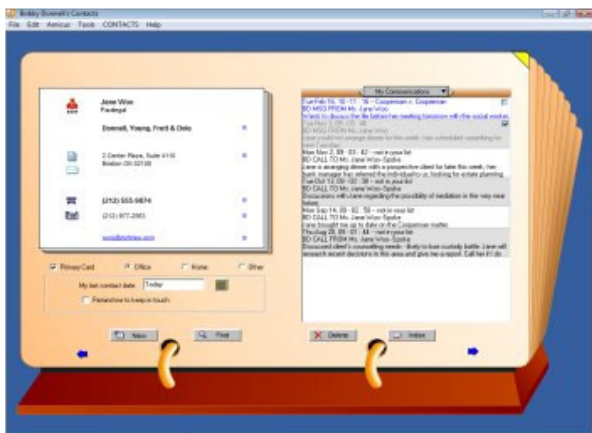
Bobby Donnell's Contacts

File Edit Amicus Tools CONTACTS Help

Jane Woo
Paralegal

Donnell, Young, Frutt & Dole

2 Center Plaza, Suite 4110
Boston OH 02108

(212) 555-9874

(212) 977-2983

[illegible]

Primary Card
Office
Home
Other

My last contact date: Today

Remind me to keep in touch

New
Find

My Communications

Tue Feb 10, 10 : 11 : 56 – Cooperman v. Cooperman
BD MSG FROM Ms. Jane Woo
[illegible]
Tue Nov 3, 09 : 02 : 38
BD MSG FROM Ms. Jane Woo
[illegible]
Mon Mar 2, 09 : 03 : 42 – not in your list
BD CALL TO Ms. Jane Woo-Spake
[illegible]
Tue Oct 12, 09 : 02 : 38 – not in your list
BD CALL TO Ms. Jane Woo-Spake
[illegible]
Mon Sep 14, 09 : 02 : 56 – not in your list
BD CALL TO Ms. Jane Woo-Spake
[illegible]
Thu Aug 20, 09 : 01 : 44 – not in your list
BD CALL FROM Ms. Jane Woo-Spake
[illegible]

Delete
Inbox